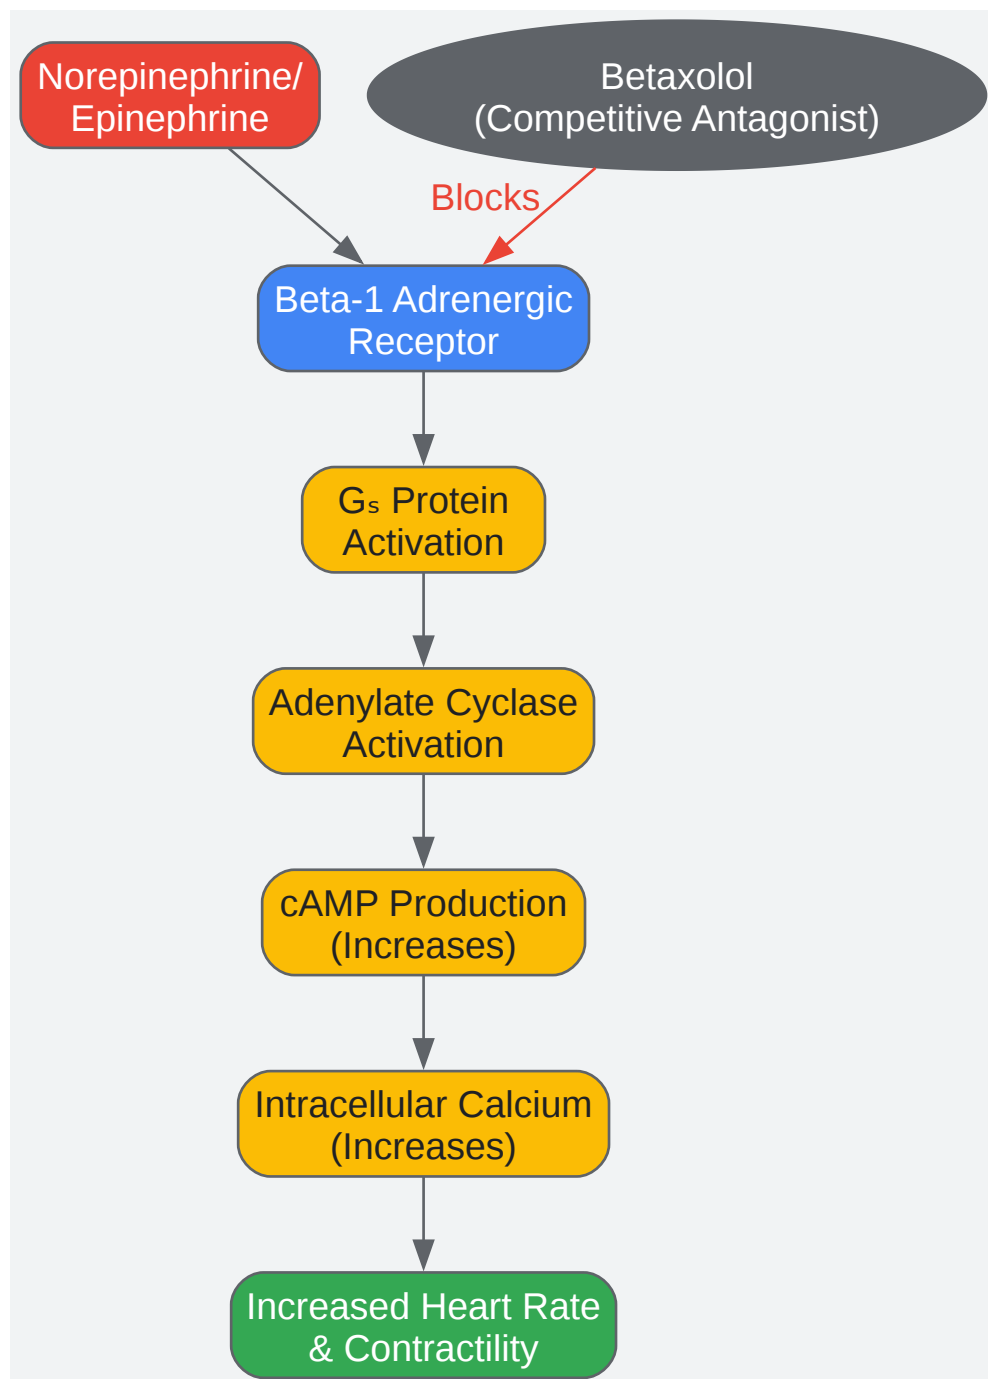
Norepinephrine/ Epinephrine

Betaxolol (Competitive Antagonist)

Blocks

Beta-1 Adrenergic Receptor

$G_s$ Protein Activation

Adenylate Cyclase Activation

cAMP Production (Increases)

Intracellular Calcium (Increases)

Increased Heart Rate & Contractility